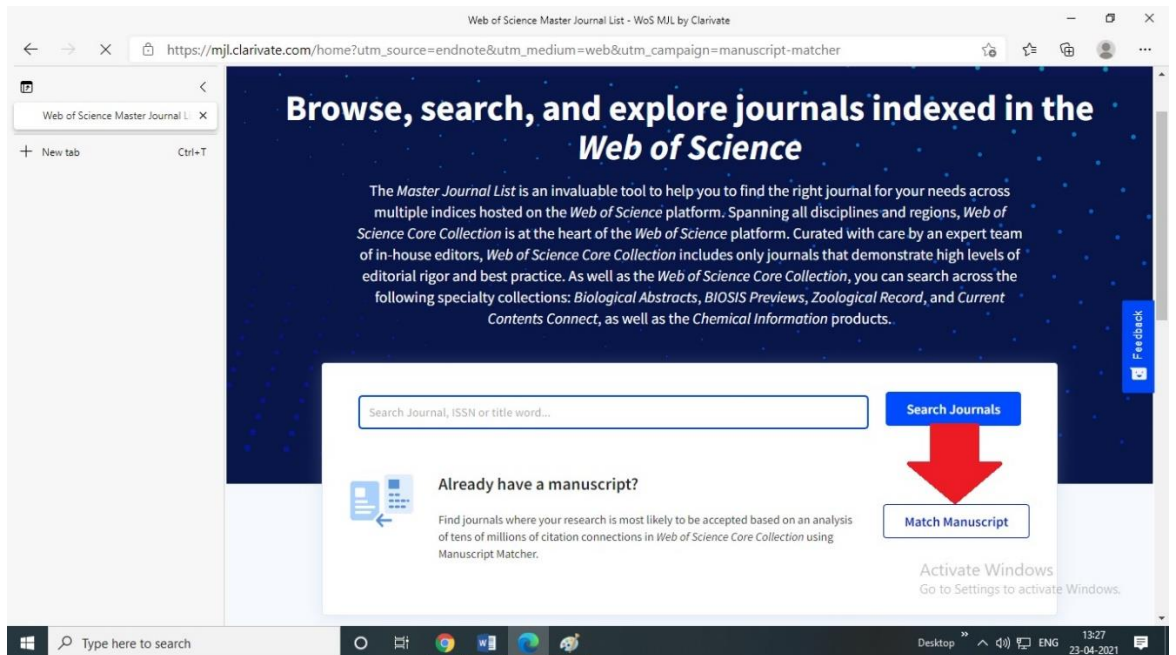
Web of Science Master Journal List - WoS MJL by Clarivate

https://mjl.clarivate.com/home?utm_source=endnote&utm_medium=web&utm_campaign=manuscript-matcher

Web of Science Master Journal Li ×

+ New tab Ctrl+T

Browse, search, and explore journals indexed in the Web of Science

The Master Journal List is an invaluable tool to help you to find the right journal for your needs across multiple indices hosted on the Web of Science platform. Spanning all disciplines and regions, Web of Science Core Collection is at the heart of the Web of Science platform. Curated with care by an expert team of in-house editors, Web of Science Core Collection includes only journals that demonstrate high levels of editorial rigor and best practice. As well as the Web of Science Core Collection, you can search across the following specialty collections: Biological Abstracts, BIOSIS Previews, Zoological Record, and Current Contents Connect, as well as the Chemical Information products.

Feedback

Search Journal, ISSN or title word...

Search Journals

Already have a manuscript?

Find journals where your research is most likely to be accepted based on an analysis of tens of millions of citation connections in Web of Science Core Collection using Manuscript Matcher.

Match Manuscript

Activate Windows
Go to Settings to activate Windows.

Type here to search

Desktop ENG 13:27 23-04-2021